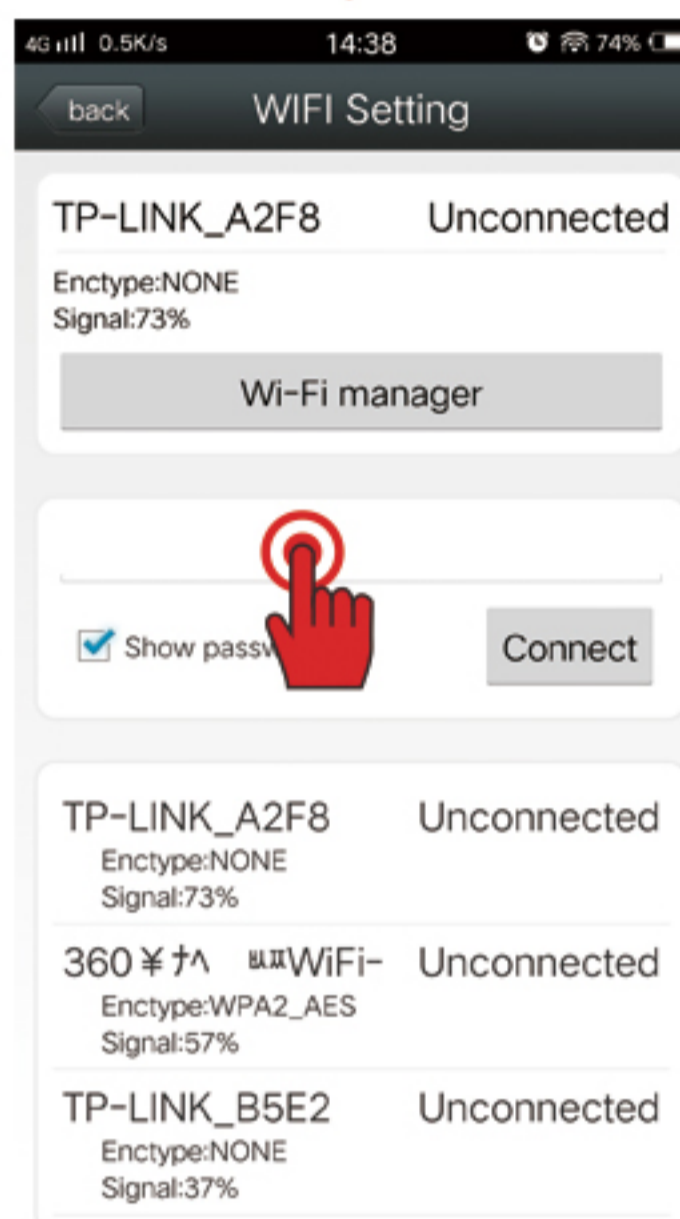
4G 0.5K/s 14:38 74%

back WIFI Setting

TP-LINK_A2F8 Unconnected

Enctype:NONE
Signal:73%

Wi-Fi manager

Show passw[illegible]

Connect

TP-LINK_A2F8 Unconnected
Enctype:NONE
Signal:73%

360￥ナへ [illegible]WiFi- Unconnected
Enctype:WPA2_AES
Signal:57%

TP-LINK_B5E2 Unconnected
Enctype:NONE
Signal:37%